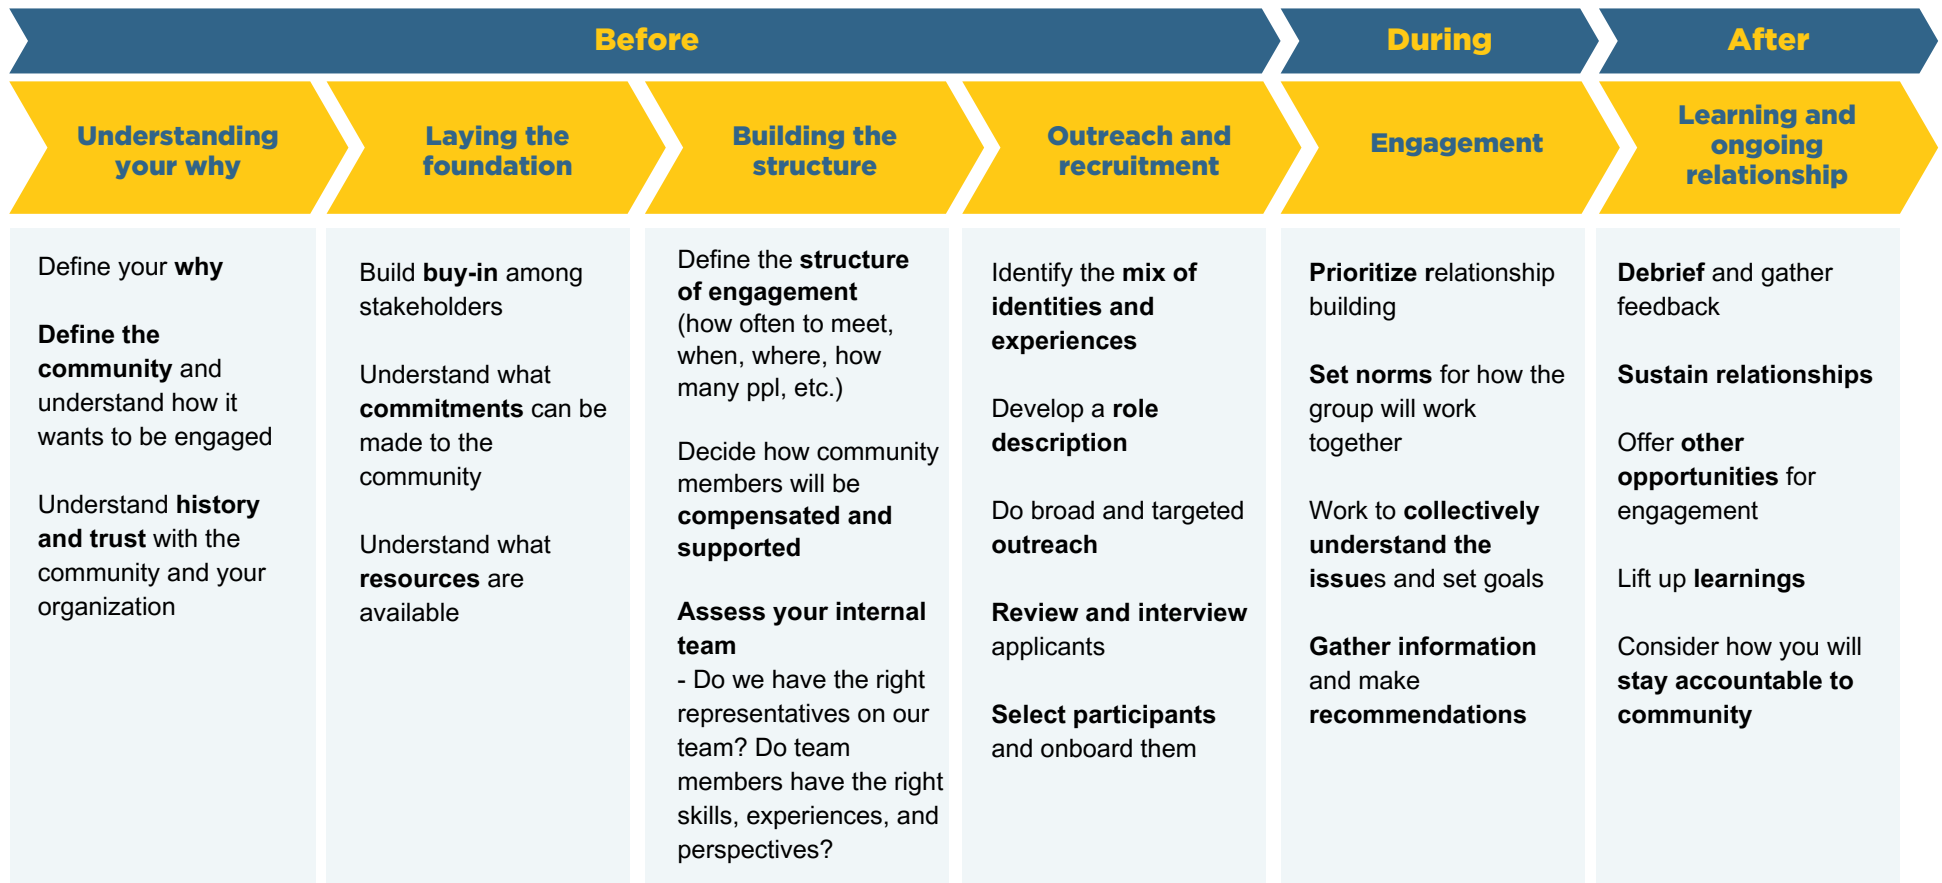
Before

During

After

Understanding your why

Define your why

Define the community and understand how it wants to be engaged

Understand history and trust with the community and your organization

Laying the foundation

Build buy-in among stakeholders

Understand what commitments can be made to the community

Understand what resources are available

Building the structure

Define the structure of engagement (how often to meet, when, where, how many ppl, etc.)

Decide how community members will be compensated and supported

Assess your internal team
- Do we have the right representatives on our team? Do team members have the right skills, experiences, and perspectives?

Outreach and recruitment

Identify the mix of identities and experiences

Develop a role description

Do broad and targeted outreach

Review and interview applicants

Select participants and onboard them

Engagement

Prioritize relationship building

Set norms for how the group will work together

Work to collectively understand the issues and set goals

Gather information and make recommendations

Learning and ongoing relationship

Debrief and gather feedback

Sustain relationships

Offer other opportunities for engagement

Lift up learnings

Consider how you will stay accountable to community